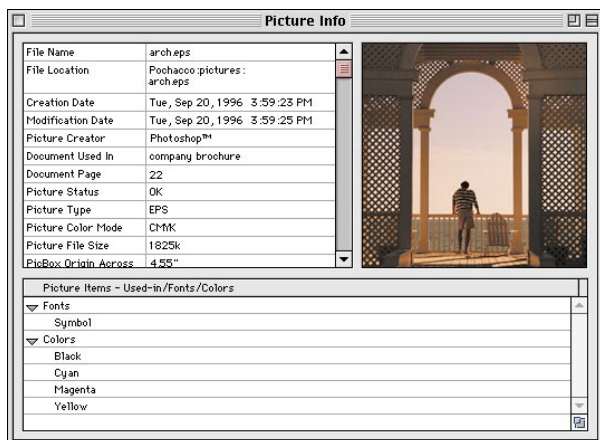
Picture Info

| | |
|---|---|
| File Name | arch.eps |
| File Location | Pochacco :pictures : arch.eps |
| Creation Date | Tue, Sep 20, 1996 3:59:23 PM |
| Modification Date | Tue, Sep 20, 1996 3:59:25 PM |
| Picture Creator | Photoshop™ |
| Document Used In | company brochure |
| Document Page | 22 |
| Picture Status | OK |
| Picture Type | EPS |
| Picture Color Mode | CMYK |
| Picture File Size | 1825k |
| PicBox Origin Across | 4.55" |

Picture Items - Used-in/Fonts/Colors

Fonts
Symbol
Colors
Black
Cyan
Magenta
Yellow